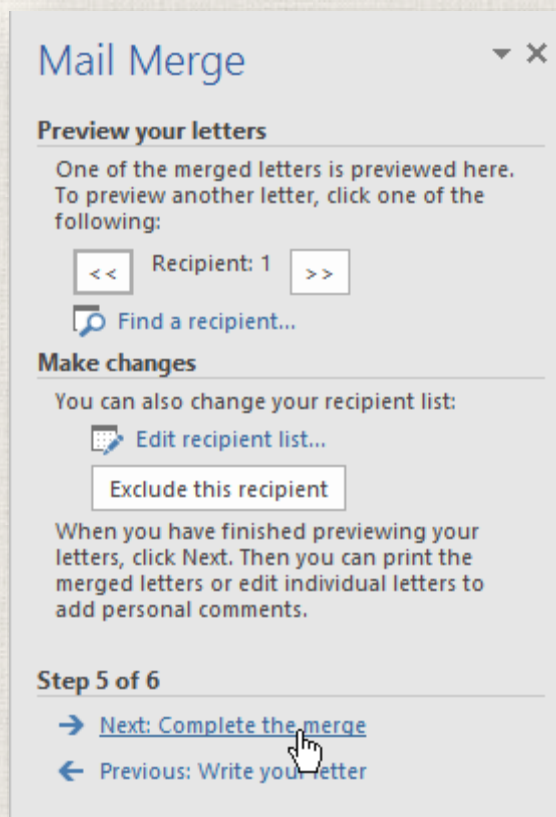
Mail Merge

Preview your letters

One of the merged letters is previewed here. To preview another letter, click one of the following:

<< Recipient: 1 >>

Find a recipient...

Make changes

You can also change your recipient list:

Edit recipient list...

Exclude this recipient

When you have finished previewing your letters, click Next. Then you can print the merged letters or edit individual letters to add personal comments.

Step 5 of 6

→ Next: Complete the merge

← Previous: Write your letter